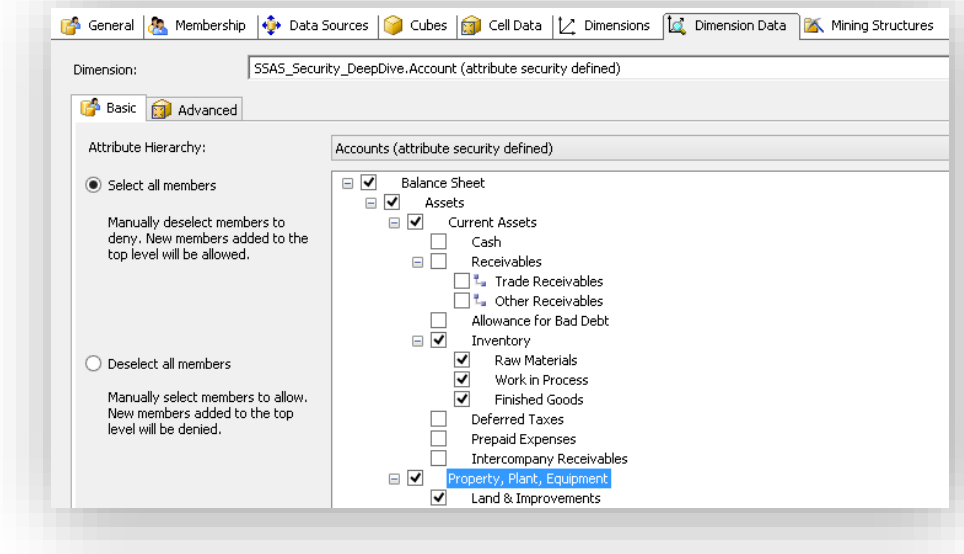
General | Membership | Data Sources | Cubes | Cell Data | Dimensions | Dimension Data | Mining Structures

Dimension: SSAS_Security_DeepDive.Account (attribute security defined)

Basic | Advanced

Attribute Hierarchy: Accounts (attribute security defined)

Select all members

Manually deselect members to deny. New members added to the top level will be allowed.

Deselect all members

Manually select members to allow. New members added to the top level will be denied.

Balance Sheet
Assets
Current Assets
Cash
Receivables
Trade Receivables
Other Receivables
Allowance for Bad Debt
Inventory
Raw Materials
Work in Process
Finished Goods
Deferred Taxes
Prepaid Expenses
Intercompany Receivables
Property, Plant, Equipment
Land & Improvements